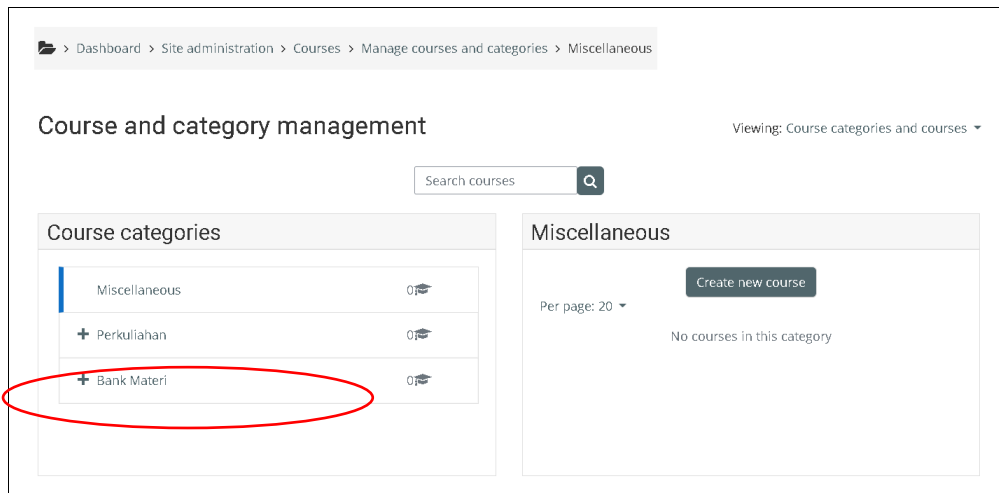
> Dashboard > Site administration > Courses > Manage courses and categories > Miscellaneous

Course and category management

Viewing: Course categories and courses

Search courses

Course categories

Miscellaneous 0

Perkuliahan 0

Bank Materi 0

Miscellaneous

Create new course

Per page: 20

No courses in this category